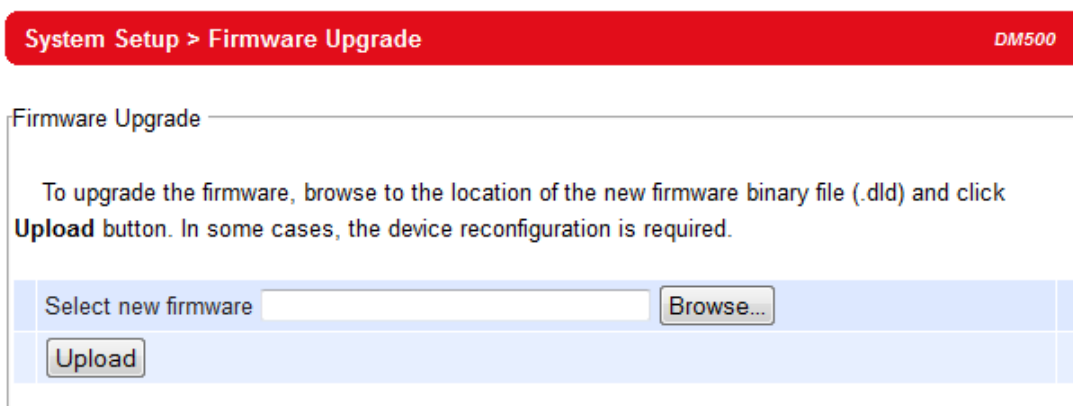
System Setup > Firmware Upgrade

DM500

Firmware Upgrade

To upgrade the firmware, browse to the location of the new firmware binary file (.dld) and click **Upload** button. In some cases, the device reconfiguration is required.

Select new firmware

Browse...

Upload